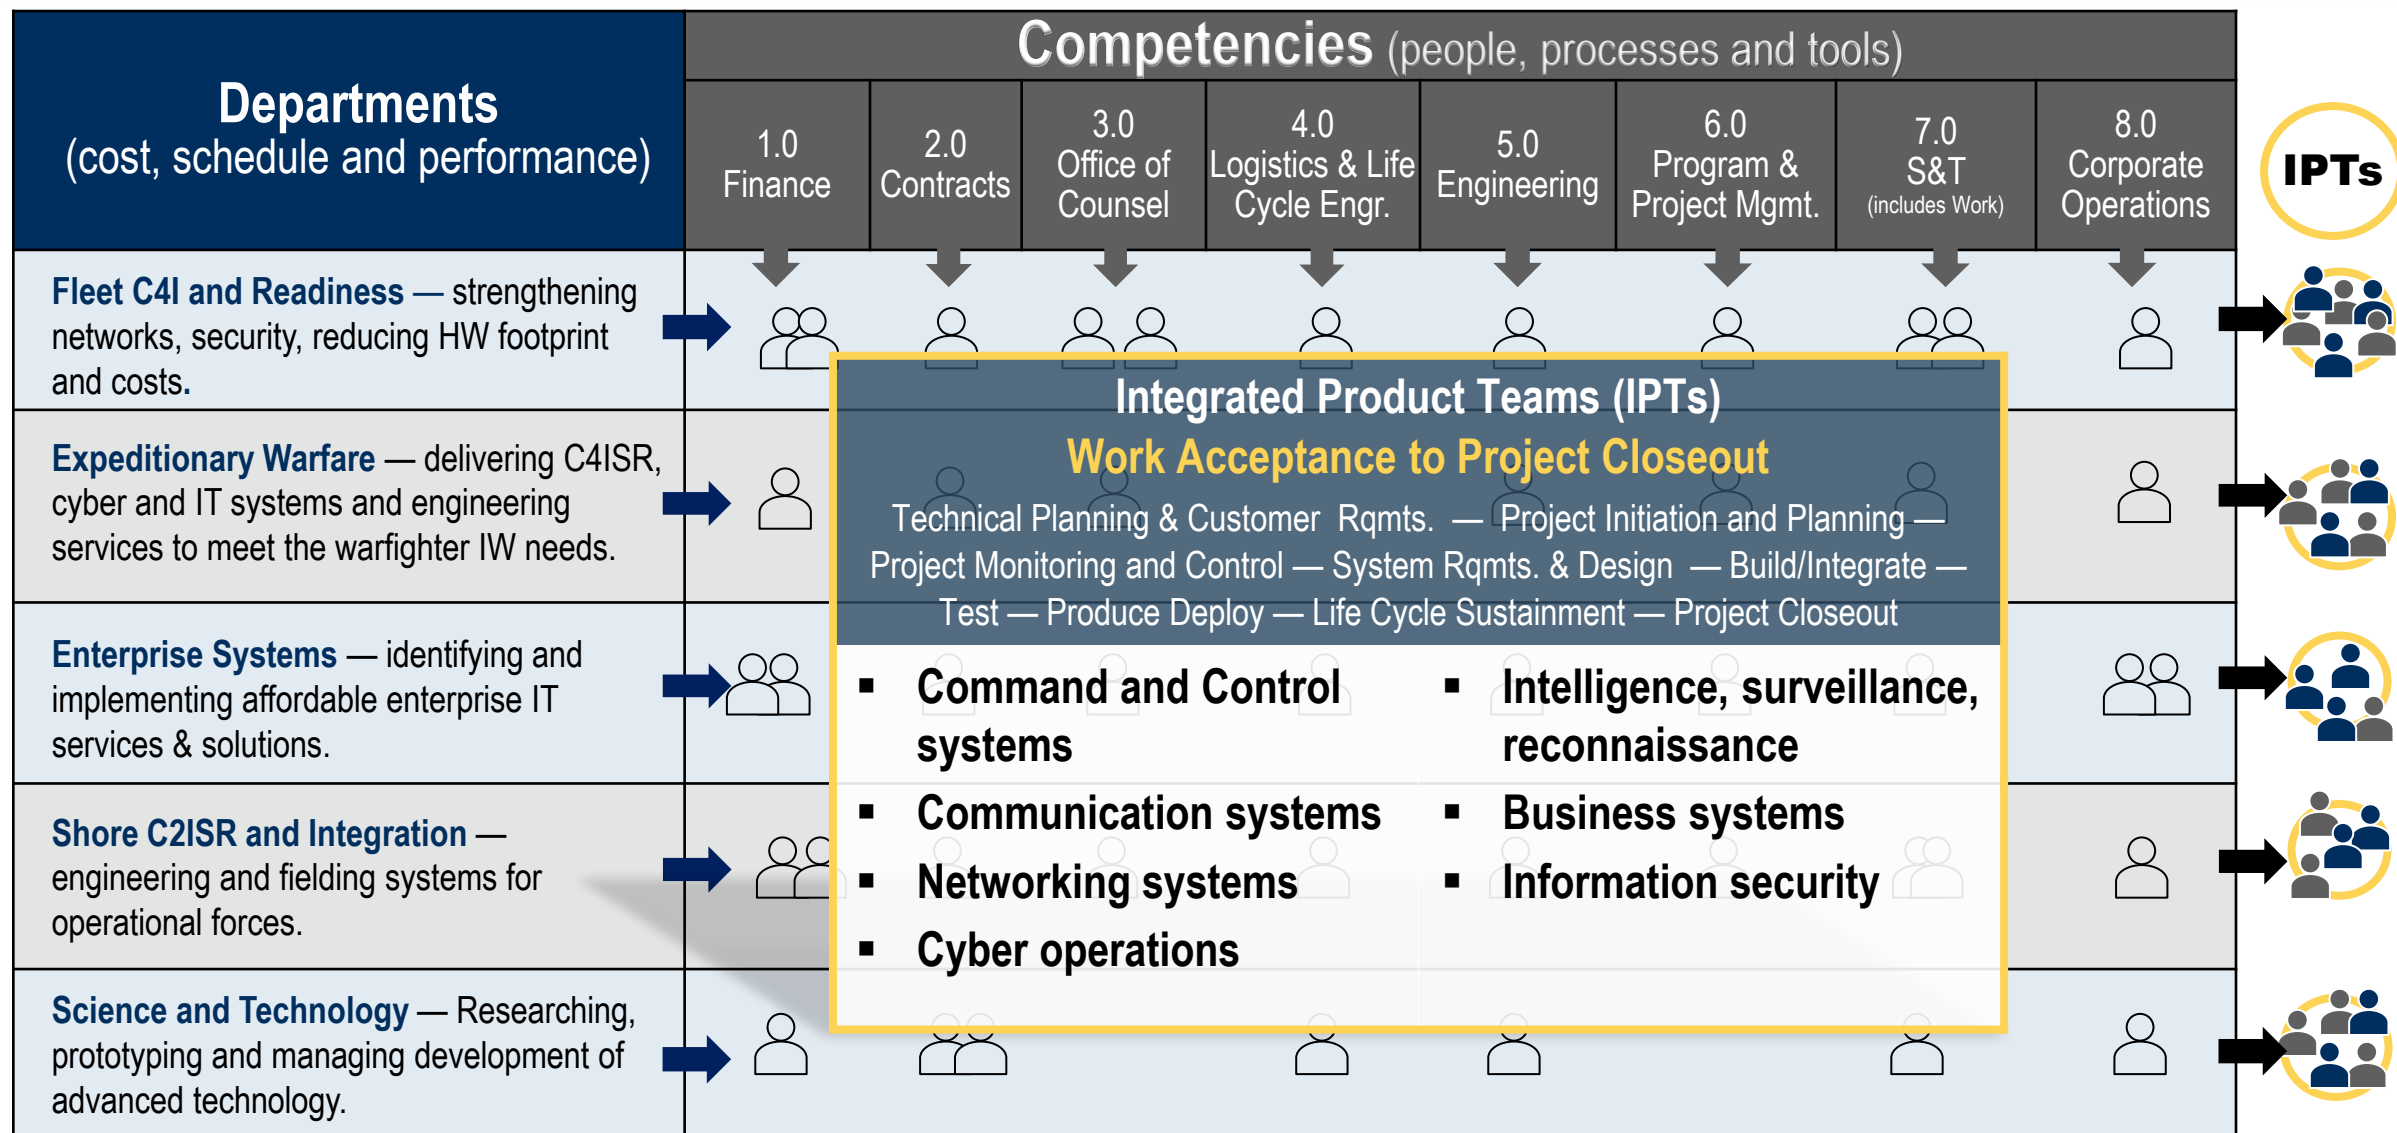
Departments
(cost, schedule and performance)

Competencies (people, processes and tools)

1.0 Finance

2.0 Contracts

3.0 Office of Counsel

4.0 Logistics & Life Cycle Engr.

5.0 Engineering

6.0 Program & Project Mgmt.

7.0 S&T (includes Work)

8.0 Corporate Operations

IPTs

Fleet C4I and Readiness — strengthening networks, security, reducing HW footprint and costs.

Expeditionary Warfare — delivering C4ISR, cyber and IT systems and engineering services to meet the warfighter IW needs.

Enterprise Systems — identifying and implementing affordable enterprise IT services & solutions.

Shore C2ISR and Integration — engineering and fielding systems for operational forces.

Science and Technology — Researching, prototyping and managing development of advanced technology.

Integrated Product Teams (IPTs)
Work Acceptance to Project Closeout
Technical Planning & Customer Rqmts. — Project Initiation and Planning — Project Monitoring and Control — System Rqmts. & Design — Build/Integrate — Test — Produce Deploy — Life Cycle Sustainment — Project Closeout

- Command and Control systems
- Intelligence, surveillance, reconnaissance
- Communication systems
- Business systems
- Networking systems
- Information security
- Cyber operations